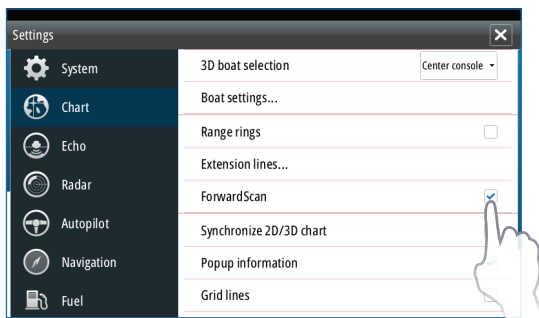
Settings

System
Chart
Echo
Radar
Autopilot
Navigation
Fuel

3D boat selection
Center console
Boat settings...
Range rings
Extension lines...
ForwardScan
Synchronize 2D/3D chart
Popup information
Grid lines